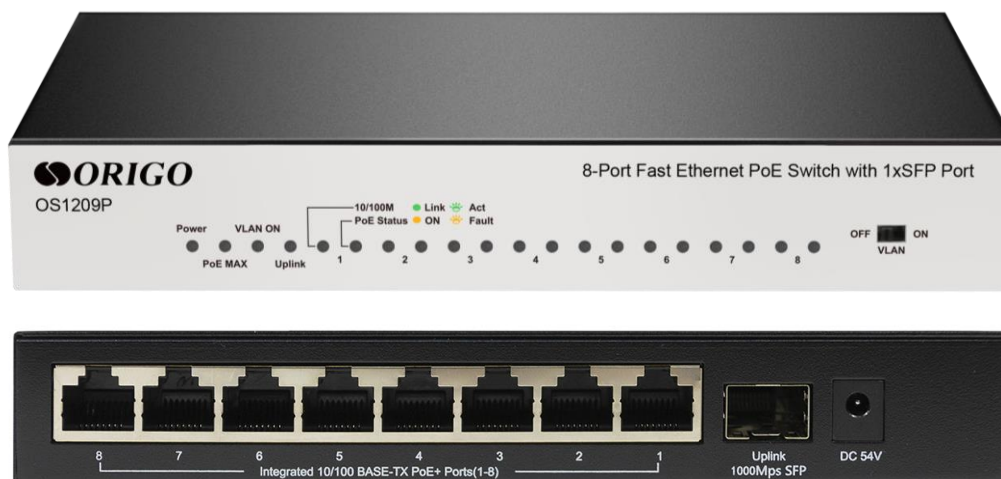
ORIGO
OS1209P

8-Port Fast Ethernet PoE Switch with 1xSFP Port

Power
VLAN ON
PoE MAX
Uplink

10/100M
Link
Act
PoE Status
ON
Fault

1
2
3
4
5
6
7
8

OFF
ON
VLAN

8
7
6
5
4
3
2
1
Integrated 10/100 BASE-TX PoE+ Ports(1-8)

Uplink
1000Mps SFP

DC 54V